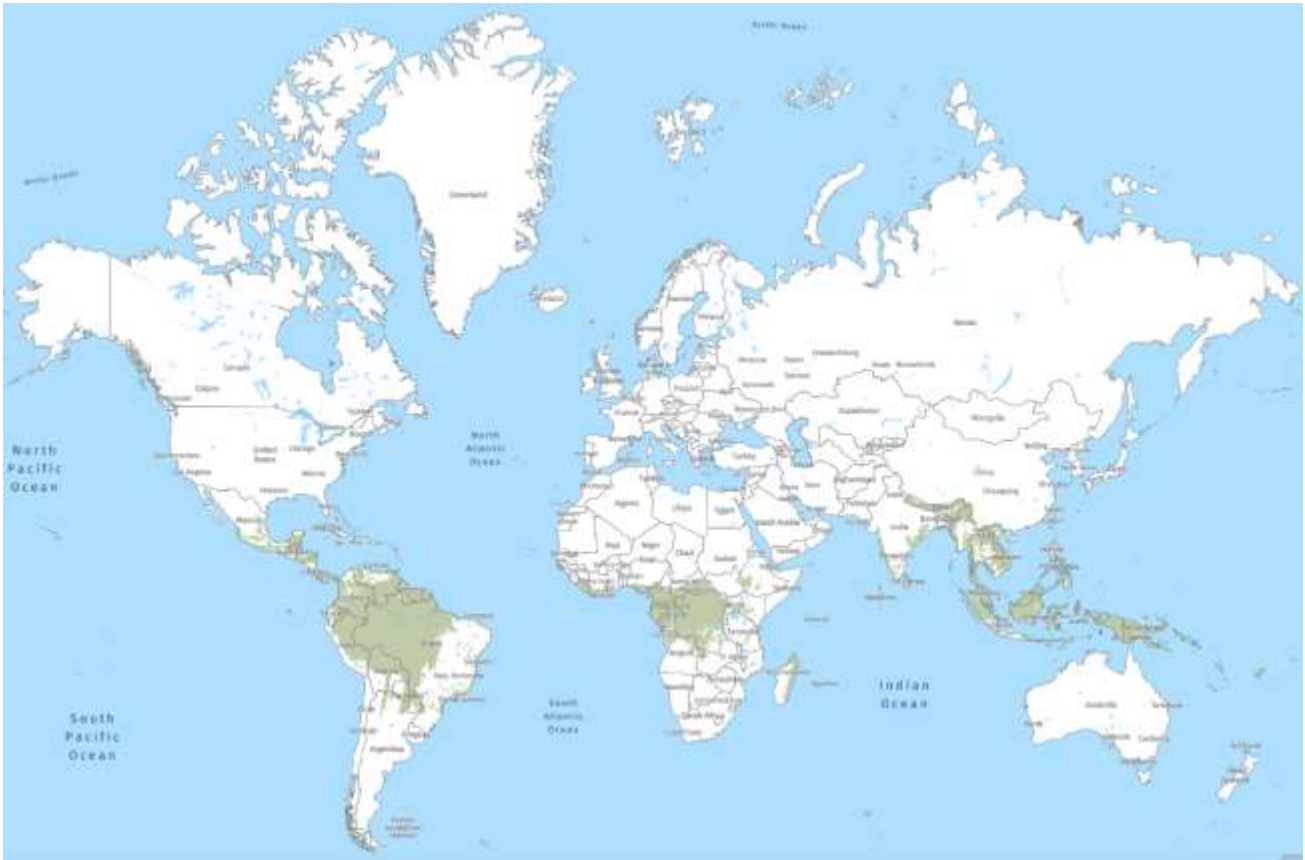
Arctic Ocean

Greenland

North Pacific Ocean

North Atlantic Ocean

Russia

Mongolia

China

Turkey

Algeria

Libya

Egypt

Saudi Arabia

Chad

Sudan

Mali

Niger

India

Kazakhstan

Canada

United States

Brazil

Argentina

Peru

South Africa

Indian Ocean

Australia

South Atlantic Ocean

South Pacific Ocean